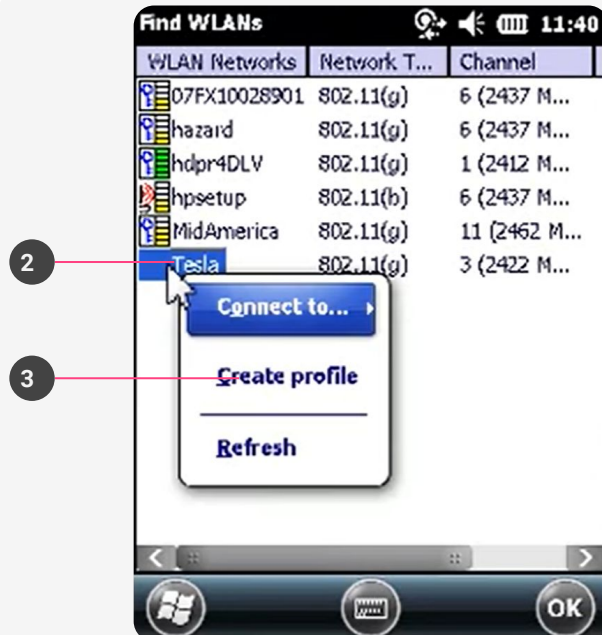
Find WLANs 11:40

| WLAN Networks | Network T... | Channel |
|---|---|---|
| 07FX10028901 | 802.11(g) | 6 (2437 M... |
| hazard | 802.11(g) | 6 (2437 M... |
| hdpr4DLV | 802.11(g) | 1 (2412 M... |
| hpsetup | 802.11(b) | 6 (2437 M... |
| MidAmerica | 802.11(g) | 11 (2462 M... |
| Tesla | 802.11(g) | 3 (2422 M... |

2

Connect to...

3

Create profile

Refresh

OK